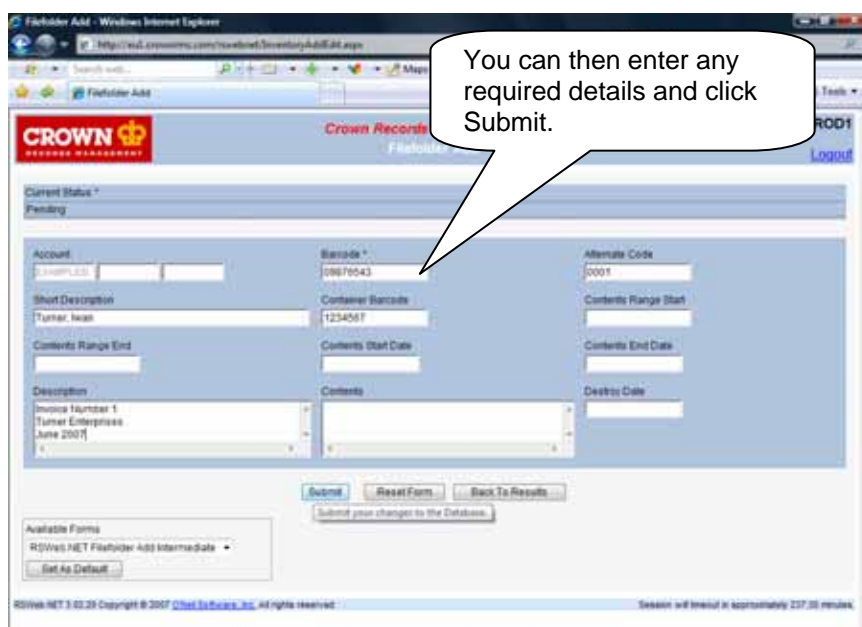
Filefolder Add - Windows Internet Explorer

http://au2.crownrms.com/rswebnet/InventoryAddEdit.aspx

Search web...

Maps

Filefolder Add

Tools

You can then enter any required details and click Submit.

CROWN
RECORDS MANAGEMENT

Crown Records

Filefolder

ROD1

Logout

Current Status *
Pending

Account
SAMPLES

Barcode *
08876543

Alternate Code
0001

Short Description
Turner, Iwan

Container Barcode
1234567

Contents Range Start

Contents Range End

Contents Start Date

Contents End Date

Description
Invoice Number 1
Turner Enterprises
June 2007

Contents

Destroy Date

Submit
Reset Form
Back To Results

Submit your changes to the Database.

Available Forms
RSWeb.NET Filefolder Add Intermediate
Set As Default

RSWeb.NET 3.02.29 Copyright © 2007 O'Neil Software, Inc. All rights reserved.

Session will timeout in approximately 237:30 minutes.